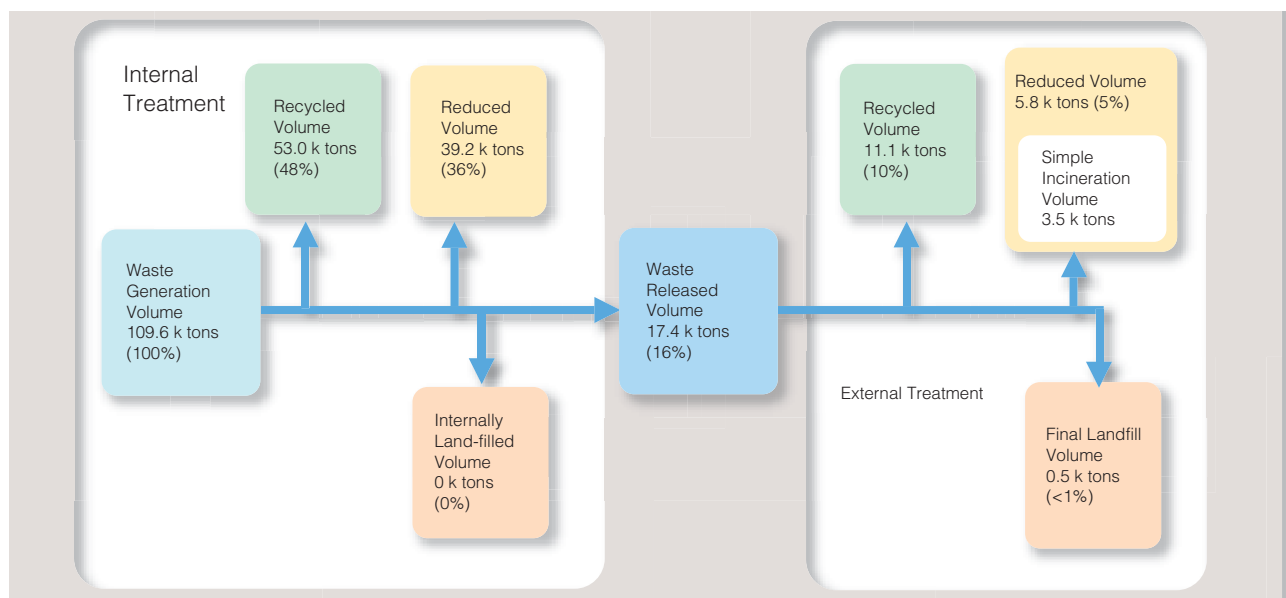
Internal Treatment

Recycled Volume
53.0 k tons
(48%)

Reduced Volume
39.2 k tons
(36%)

Waste Generation Volume
109.6 k tons
(100%)

Internally Land-filled Volume
0 k tons
(0%)

Waste Released Volume
17.4 k tons
(16%)

Recycled Volume
11.1 k tons
(10%)

Reduced Volume
5.8 k tons (5%)

Simple Incineration Volume
3.5 k tons

External Treatment

Final Landfill Volume
0.5 k tons
(<1%)